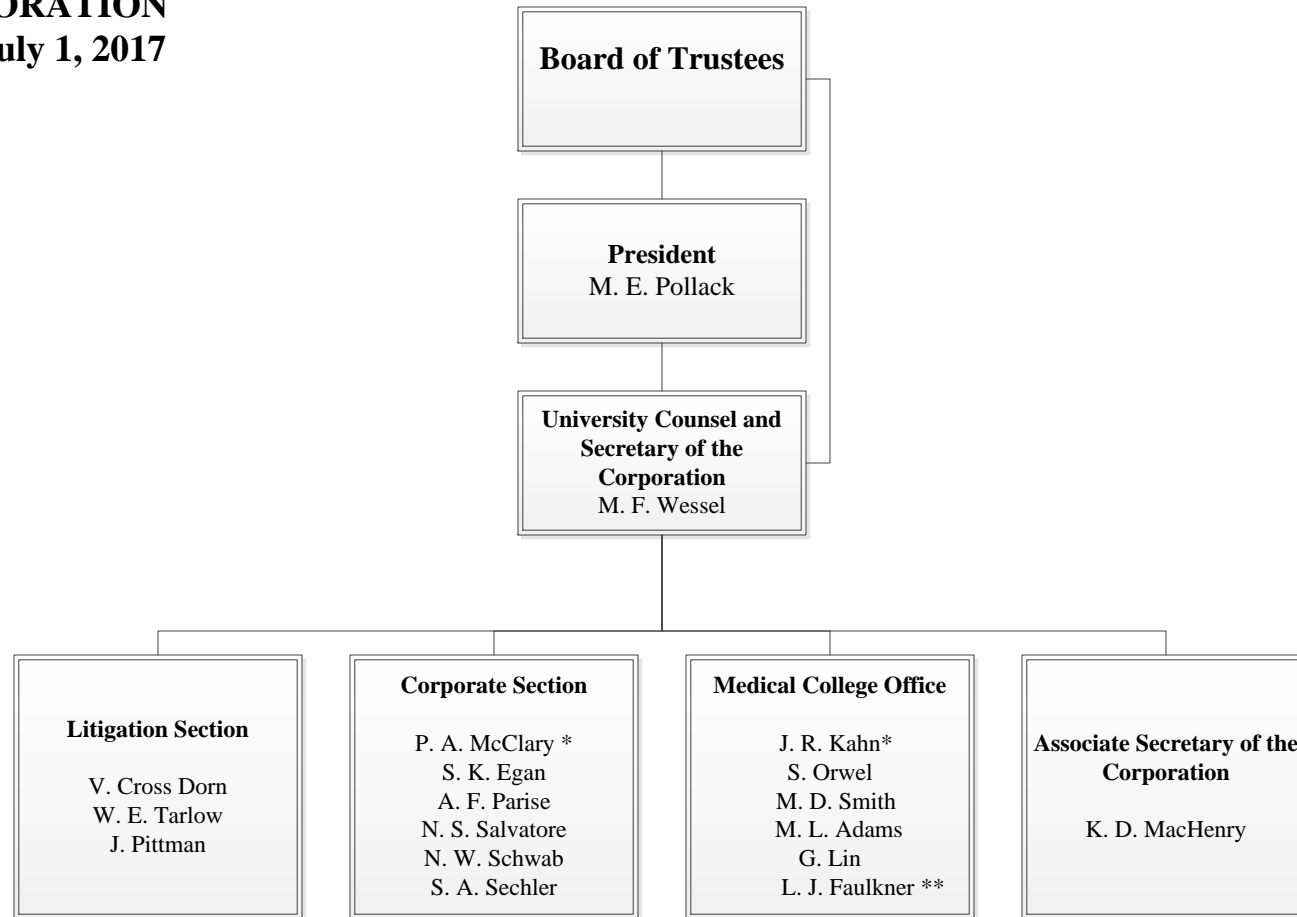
ORATION
uly 1, 2017

Board of Trustees

President
M. E. Pollack

University Counsel and Secretary of the Corporation
M. F. Wessel

Litigation Section

V. Cross Dorn
W. E. Tarlow
J. Pittman

Corporate Section

P. A. McClary *
S. K. Egan
A. F. Parise
N. S. Salvatore
N. W. Schwab
S. A. Sechler

Medical College Office

J. R. Kahn*
S. Orwel
M. D. Smith
M. L. Adams
G. Lin
L. J. Faulkner **

Associate Secretary of the Corporation

K. D. MacHenry